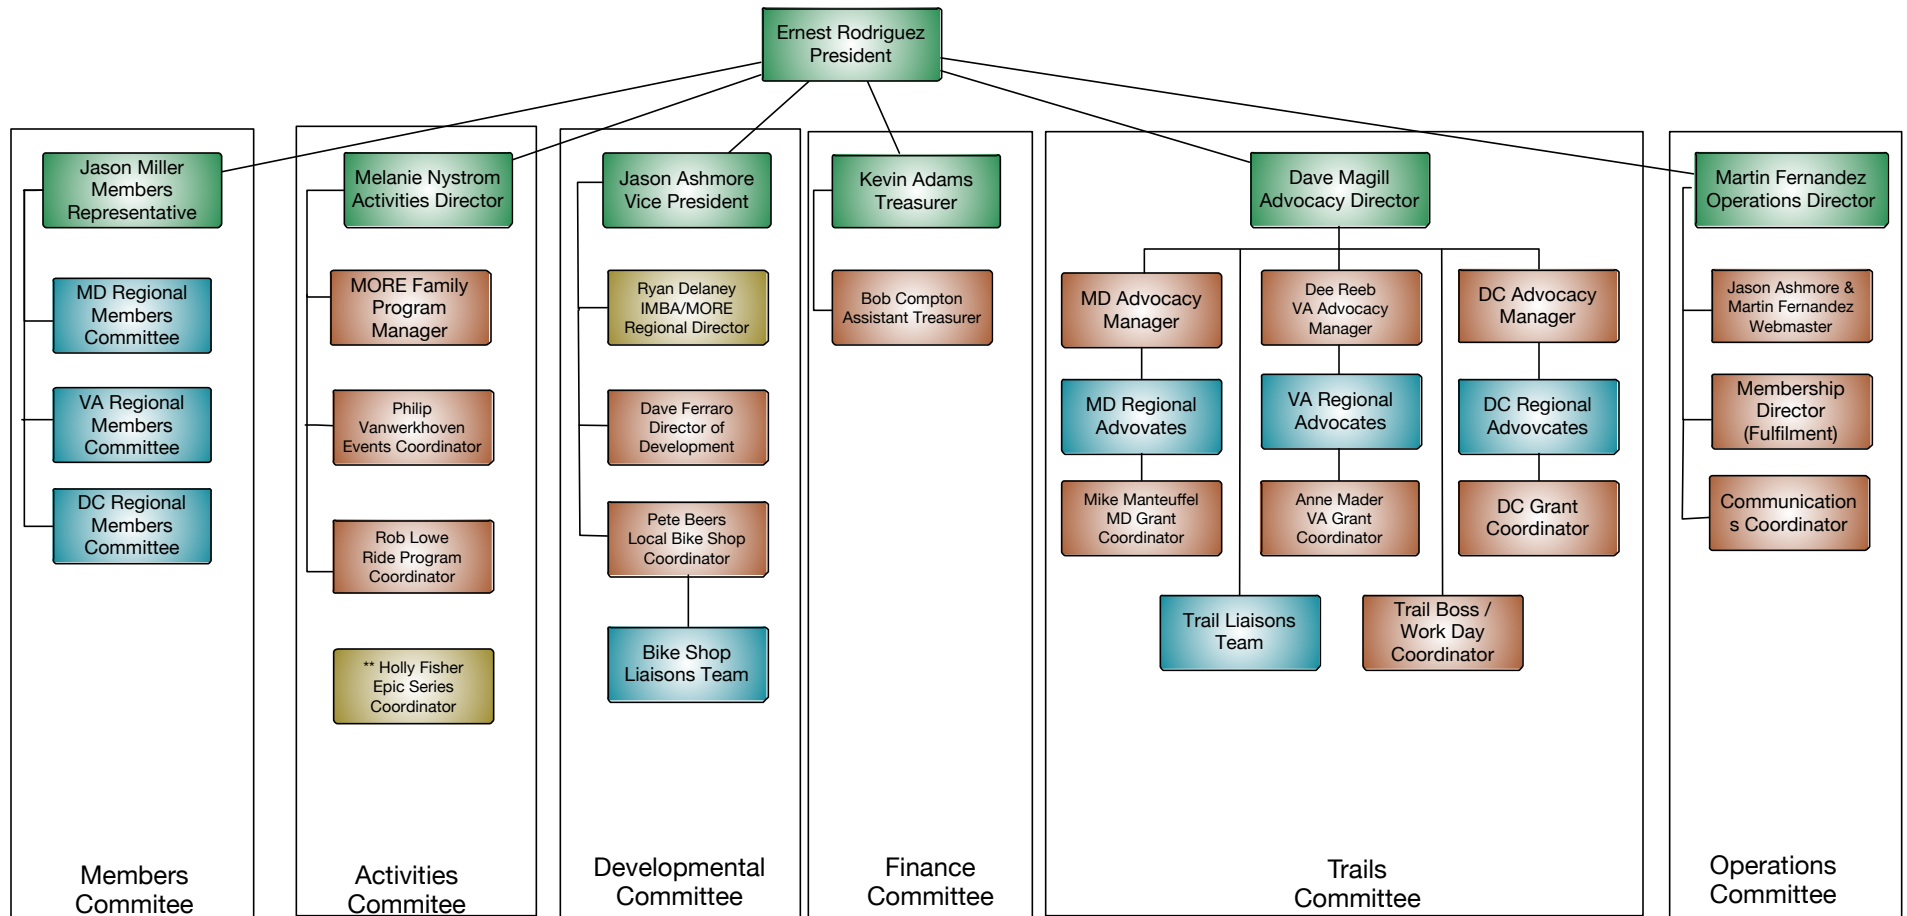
Ernest Rodriguez
President

Jason Miller
Members
Representative

MD Regional
Members
Committee

VA Regional
Members
Committee

DC Regional
Members
Committee

Members
Commitee

Melanie Nystrom
Activities Director

MORE Family
Program
Manager

Philip
Vanwerkhoven
Events Coordinator

Rob Lowe
Ride Program
Coordinator

** Holly Fisher
Epic Series
Coordinator

Activities
Commitee

Jason Ashmore
Vice President

Ryan Delaney
IMBA/MORE
Regional Director

Dave Ferraro
Director of
Development

Pete Beers
Local Bike Shop
Coordinator

Bike Shop
Liaisons Team

Developmental
Committee

Kevin Adams
Treasurer

Bob Compton
Assistant Treasurer

Finance
Committee

Dave Magill
Advocacy Director

MD Advocacy
Manager

MD Regional
Advovates

Mike Manteuffel
MD Grant
Coordinator

Dee Reeb
VA Advocacy
Manager

VA Regional
Advovates

Anne Mader
VA Grant
Coordinator

DC Advocacy
Manager

DC Regional
Advovcates

DC Grant
Coordinator

Trail Liaisons
Team

Trail Boss /
Work Day
Coordinator

Trails
Committee

Martin Fernandez
Operations Director

Jason Ashmore &
Martin Fernandez
Webmaster

Membership
Director
(Fulfilment)

Communication
s Coordinator

Operations
Committee